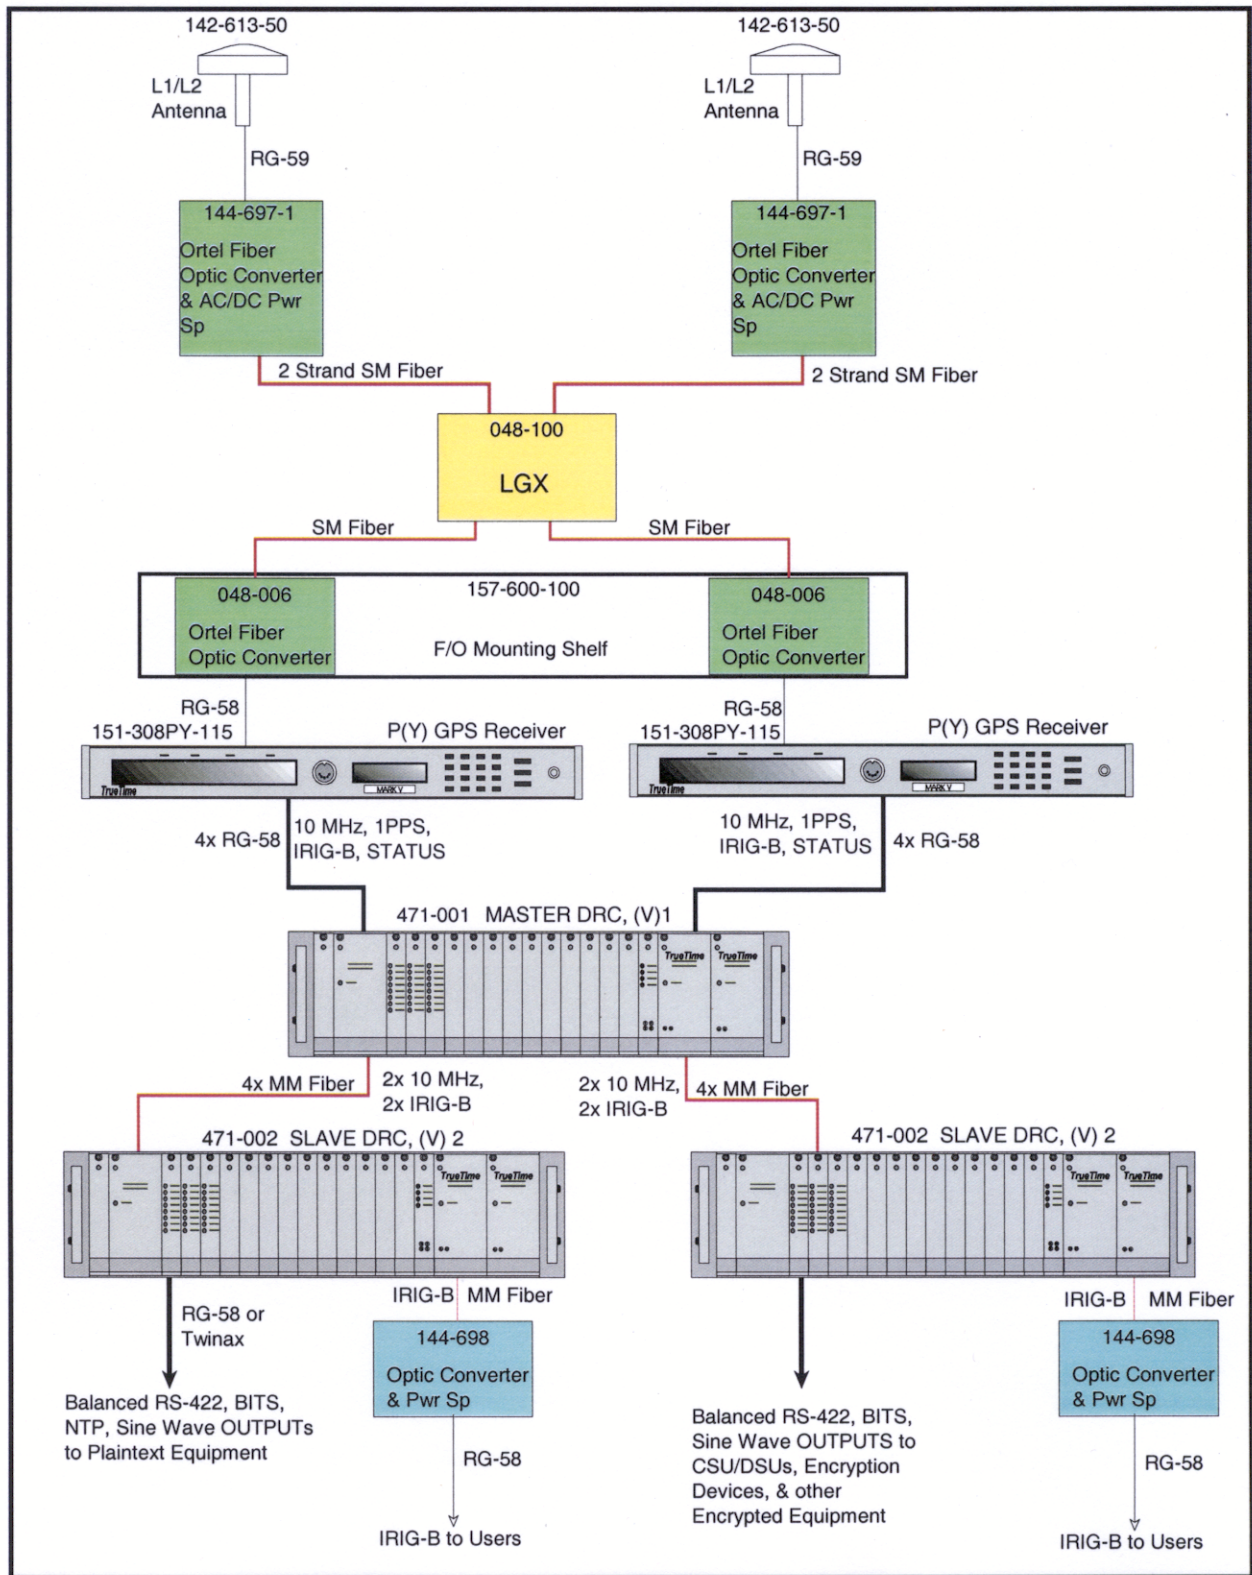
142-613-50

L1/L2 Antenna

RG-59

144-697-1

Ortel Fiber Optic Converter & AC/DC Pwr Sp

2 Strand SM Fiber

142-613-50

L1/L2 Antenna

RG-59

144-697-1

Ortel Fiber Optic Converter & AC/DC Pwr Sp

2 Strand SM Fiber

048-100

LGX

SM Fiber

SM Fiber

048-006

Ortel Fiber Optic Converter

157-600-100

F/O Mounting Shelf

048-006

Ortel Fiber Optic Converter

RG-58

151-308PY-115

P(Y) GPS Receiver

TrueTime

MARK V

RG-58

151-308PY-115

P(Y) GPS Receiver

TrueTime

MARK V

4x RG-58

10 MHz, 1PPS, IRIG-B, STATUS

10 MHz, 1PPS, IRIG-B, STATUS

4x RG-58

471-001 MASTER DRC, (V)1

TrueTime

TrueTime

4x MM Fiber

2x 10 MHz, 2x IRIG-B

2x 10 MHz, 2x IRIG-B

4x MM Fiber

471-002 SLAVE DRC, (V) 2

TrueTime

TrueTime

471-002 SLAVE DRC, (V) 2

TrueTime

TrueTime

RG-58 or Twinax

IRIG-B MM Fiber

144-698

Optic Converter & Pwr Sp

Balanced RS-422, BITS, NTP, Sine Wave OUTPUTs to Plaintext Equipment

RG-58

IRIG-B to Users

Balanced RS-422, BITS, Sine Wave OUTPUTS to CSU/DSUs, Encryption Devices, & other Encrypted Equipment

IRIG-B MM Fiber

144-698

Optic Converter & Pwr Sp

RG-58

IRIG-B to Users